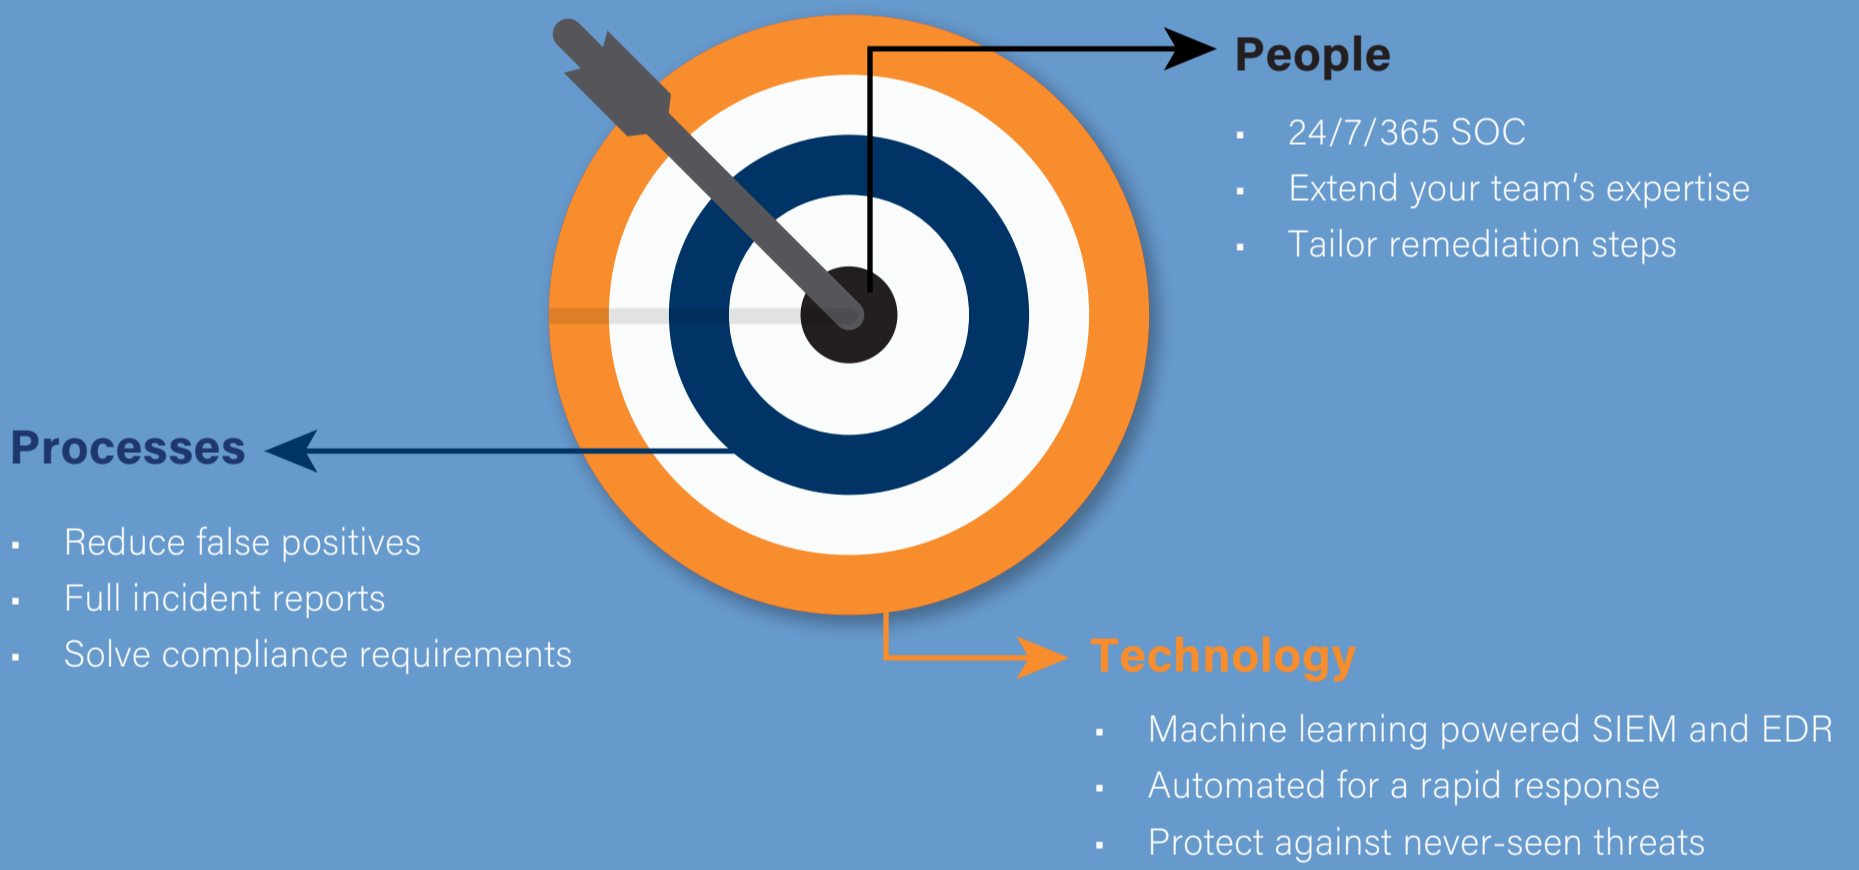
People

- 24/7/365 SOC
- Extend your team’s expertise
- Tailor remediation steps

Processes

- Reduce false positives
- Full incident reports
- Solve compliance requirements

Technology

- Machine learning powered SIEM and EDR
- Automated for a rapid response
- Protect against never-seen threats